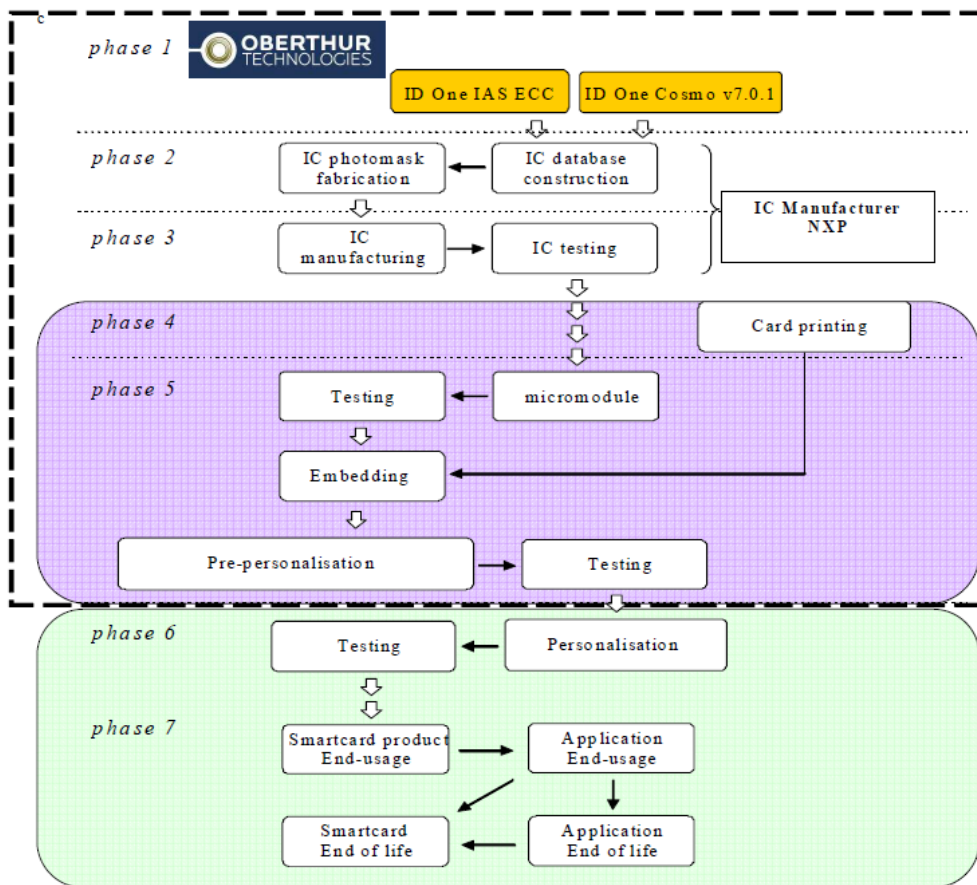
c

phase 1

OBERTHUR TECHNOLOGIES

ID One IAS ECC

ID One Cosmo v7.0.1

phase 2

IC photomask fabrication

IC database construction

IC Manufacturer NXP

phase 3

IC manufacturing

IC testing

phase 4

Card printing

phase 5

Testing

micromodule

Embedding

Pre-personalisation

Testing

phase 6

Testing

Personalisation

phase 7

Smartcard product End-usage

Application End-usage

Smartcard End of life

Application End of life